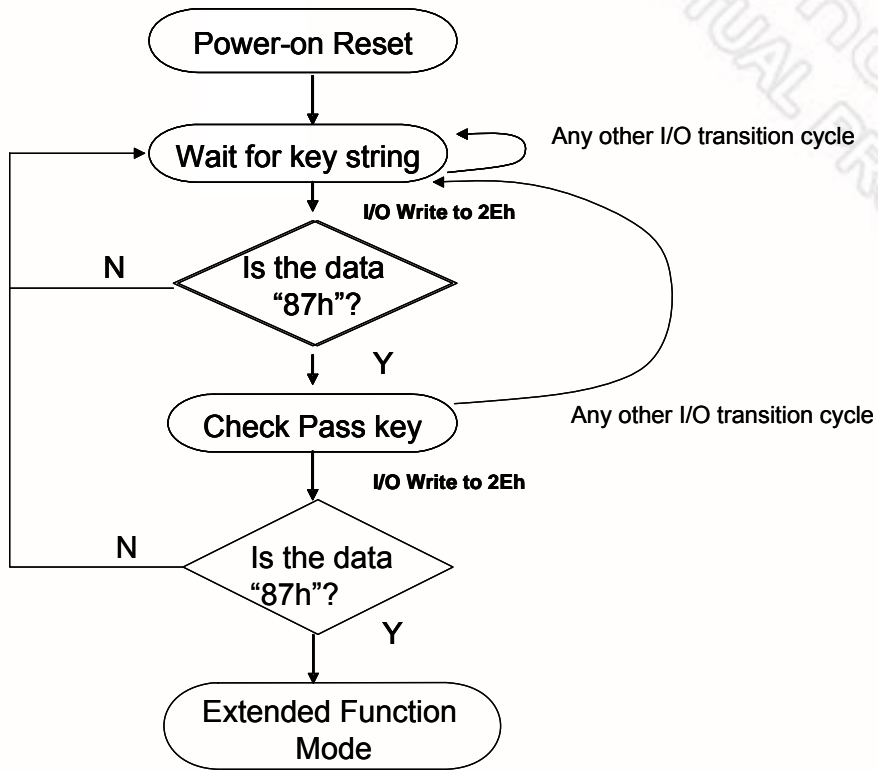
Power-on Reset

Wait for key string

Any other I/O transition cycle

I/O Write to 2Eh

N

Is the data "87h"?

Y

Check Pass key

Any other I/O transition cycle

I/O Write to 2Eh

N

Is the data "87h"?

Y

Extended Function Mode